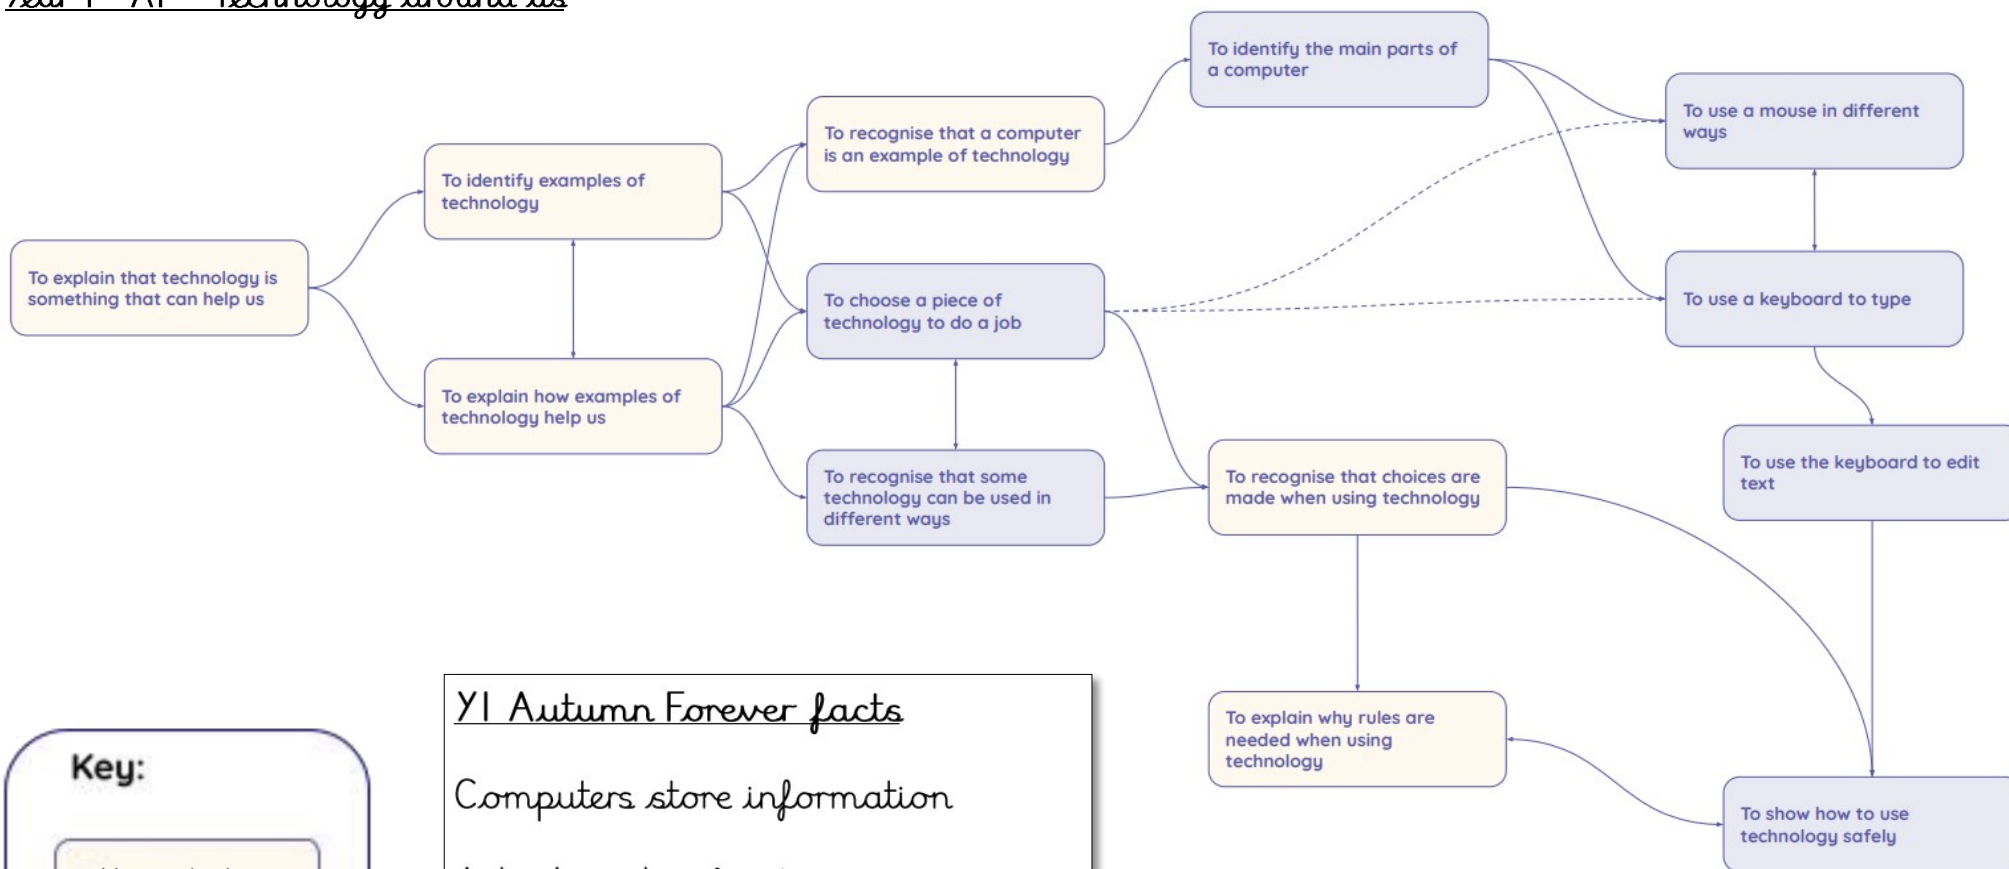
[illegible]

To explain that technology is something that can help us

To identify examples of technology

To explain how examples of technology help us

To recognise that a computer is an example of technology

To choose a piece of technology to do a job

To recognise that some technology can be used in different ways

To identify the main parts of a computer

To recognise that choices are made when using technology

To explain why rules are needed when using technology

To use a mouse in different ways

To use a keyboard to type

To use the keyboard to edit text

To show how to use technology safely

Key:

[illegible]

Y1 Autumn Forever facts

Computers store information

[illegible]